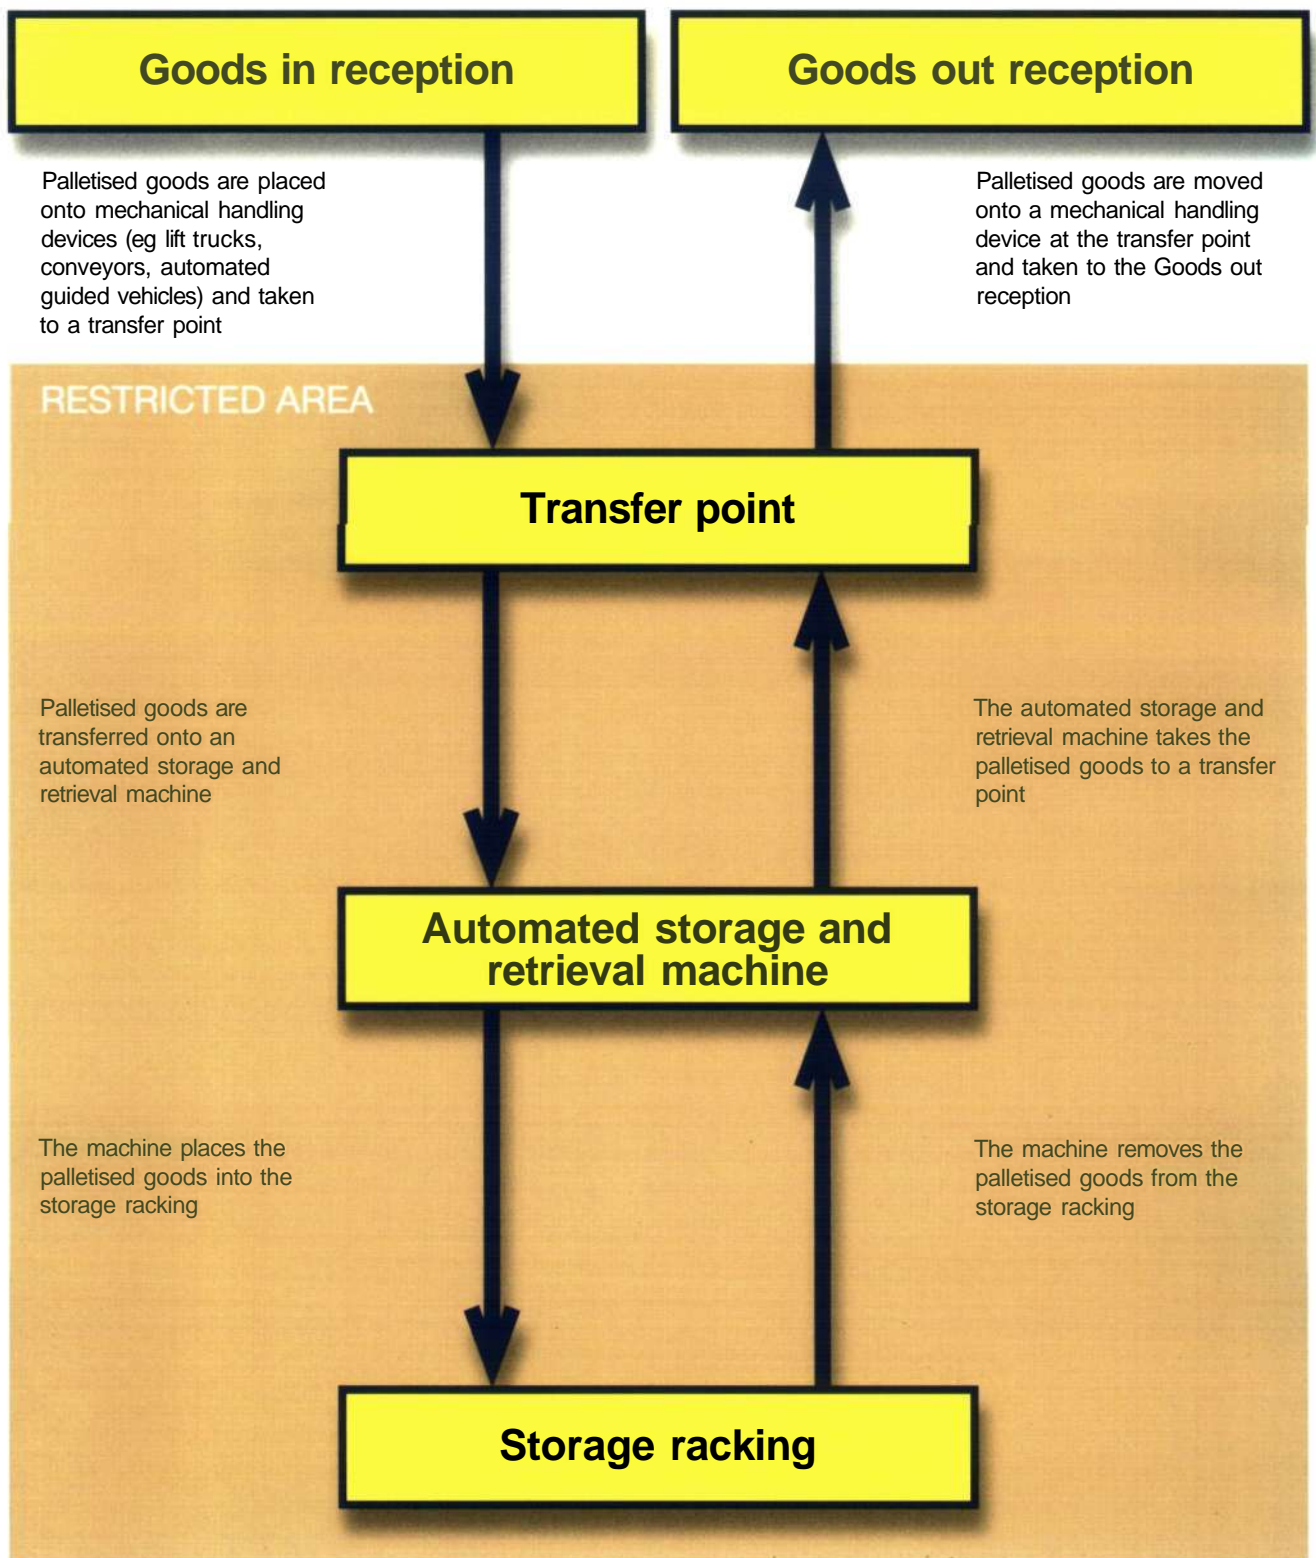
Goods in reception

Goods out reception

Palletised goods are placed onto mechanical handling devices (eg lift trucks, conveyors, automated guided vehicles) and taken to a transfer point

Palletised goods are moved onto a mechanical handling device at the transfer point and taken to the Goods out reception

RESTRICTED AREA

Transfer point

Palletised goods are transferred onto an automated storage and retrieval machine

The automated storage and retrieval machine takes the palletised goods to a transfer point

Automated storage and retrieval machine

The machine places the palletised goods into the storage racking

The machine removes the palletised goods from the storage racking

Storage racking